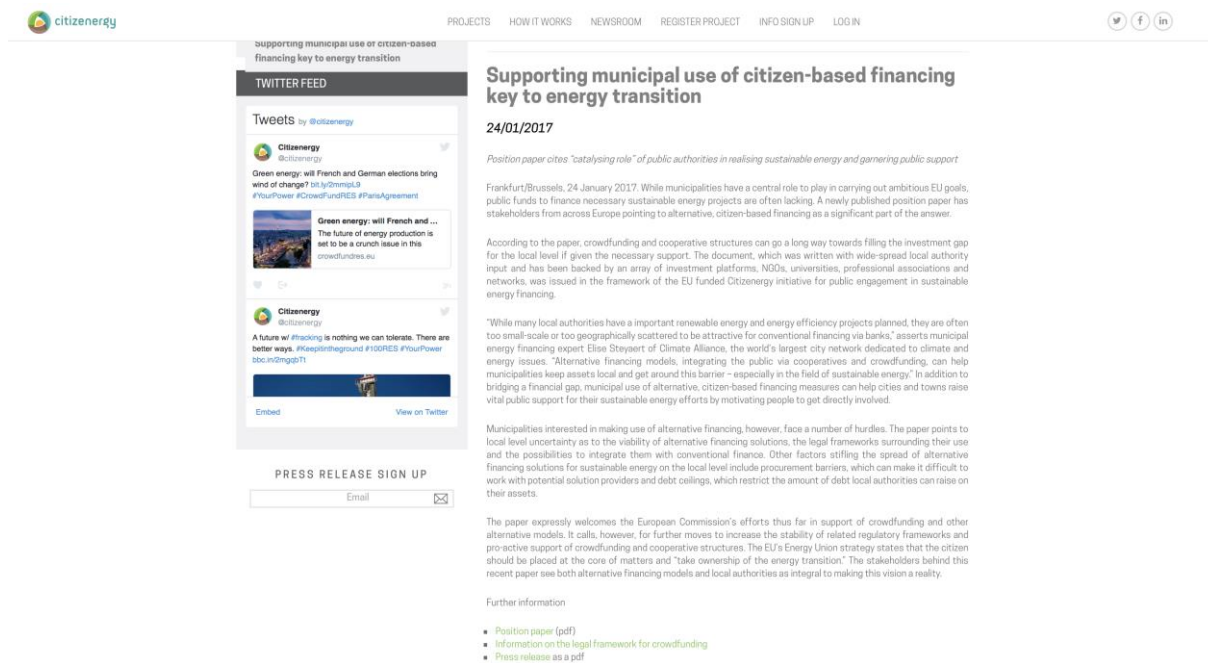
citizenergy

PROJECTS HOW IT WORKS NEWSROOM REGISTER PROJECT INFO SIGN UP LOG IN

Supporting municipal use of citizen-based financing key to energy transition

TWITTER FEED

Tweets by @citizenergy

Citizenergy
@citizenergy

Green energy: will French and German elections bring wind of change? bit.ly/2mmipL9 #YourPower #CrowdFundRES #ParisAgreement

Green energy: will French and ...
The future of energy production is set to be a crunch issue in this
crowdfundres.eu

Citizenergy
@citizenergy

A future w/ #fracking is nothing we can tolerate. There are better ways. #Keepitintheground #100RES #YourPower bbc.in/2mgqbT1

Embed View on Twitter

PRESS RELEASE SIGN UP

Email

Supporting municipal use of citizen-based financing key to energy transition

24/01/2017

Position paper cites "catalysing role" of public authorities in realising sustainable energy and garnering public support

Frankfurt/Brussels, 24 January 2017. While municipalities have a central role to play in carrying out ambitious EU goals, public funds to finance necessary sustainable energy projects are often lacking. A newly published position paper has stakeholders from across Europe pointing to alternative, citizen-based financing as a significant part of the answer.

According to the paper, crowdfunding and cooperative structures can go a long way towards filling the investment gap for the local level if given the necessary support. The document, which was written with wide-spread local authority input and has been backed by an array of investment platforms, NGOs, universities, professional associations and networks, was issued in the framework of the EU funded Citizenergy initiative for public engagement in sustainable energy financing.

"While many local authorities have a important renewable energy and energy efficiency projects planned, they are often too small-scale or too geographically scattered to be attractive for conventional financing via banks," asserts municipal energy financing expert Elise Steyaert of Climate Alliance, the world's largest city network dedicated to climate and energy issues. "Alternative financing models, integrating the public via cooperatives and crowdfunding, can help municipalities keep assets local and get around this barrier – especially in the field of sustainable energy." In addition to bridging a financial gap, municipal use of alternative, citizen-based financing measures can help cities and towns raise vital public support for their sustainable energy efforts by motivating people to get directly involved.

Municipalities interested in making use of alternative financing, however, face a number of hurdles. The paper points to local level uncertainty as to the viability of alternative financing solutions, the legal frameworks surrounding their use and the possibilities to integrate them with conventional finance. Other factors stifling the spread of alternative financing solutions for sustainable energy on the local level include procurement barriers, which can make it difficult to work with potential solution providers and debt ceilings, which restrict the amount of debt local authorities can raise on their assets.

The paper expressly welcomes the European Commission's efforts thus far in support of crowdfunding and other alternative models. It calls, however, for further moves to increase the stability of related regulatory frameworks and pro-active support of crowdfunding and cooperative structures. The EU's Energy Union strategy states that the citizen should be placed at the core of matters and "take ownership of the energy transition." The stakeholders behind this recent paper see both alternative financing models and local authorities as integral to making this vision a reality.

Further information

- Position paper (pdf)
- Information on the legal framework for crowdfunding
- Press release as a pdf